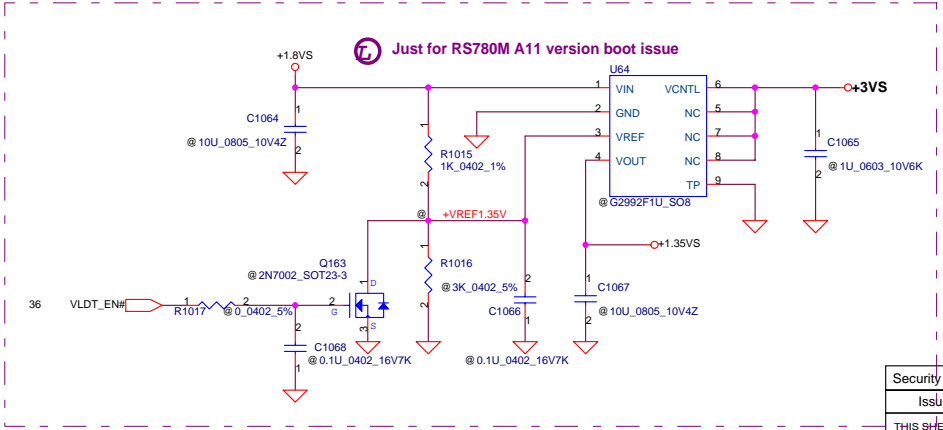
Just for RS780M A11 version boot issue

+1.8VS

U64

1 VIN VCNTL 6
2 GND NC 5
3 VREF NC 7
4 VOUT NC 8
TP 9

+3VS

C1064
1
2
@10U_0805_10V4Z

R1015
1K_0402_1%
1
2

C1065
1
2
@1U_0603_10V6K

@G2992F1U_SO8

@ +VREF1.35V

+1.35VS

Q163
@2N7002_SOT23-3

R1016
1
2
@3K_0402_5%

36 VLDT_EN#

1 2
R1017 @0_0402_5%

2 D
G
3 S

C1066
2
1

C1067
1
2
@10U_0805_10V4Z

C1068
2
1
@0.1U_0402_16V7K

@0.1U_0402_16V7K

Security
Issu
THIS SHE